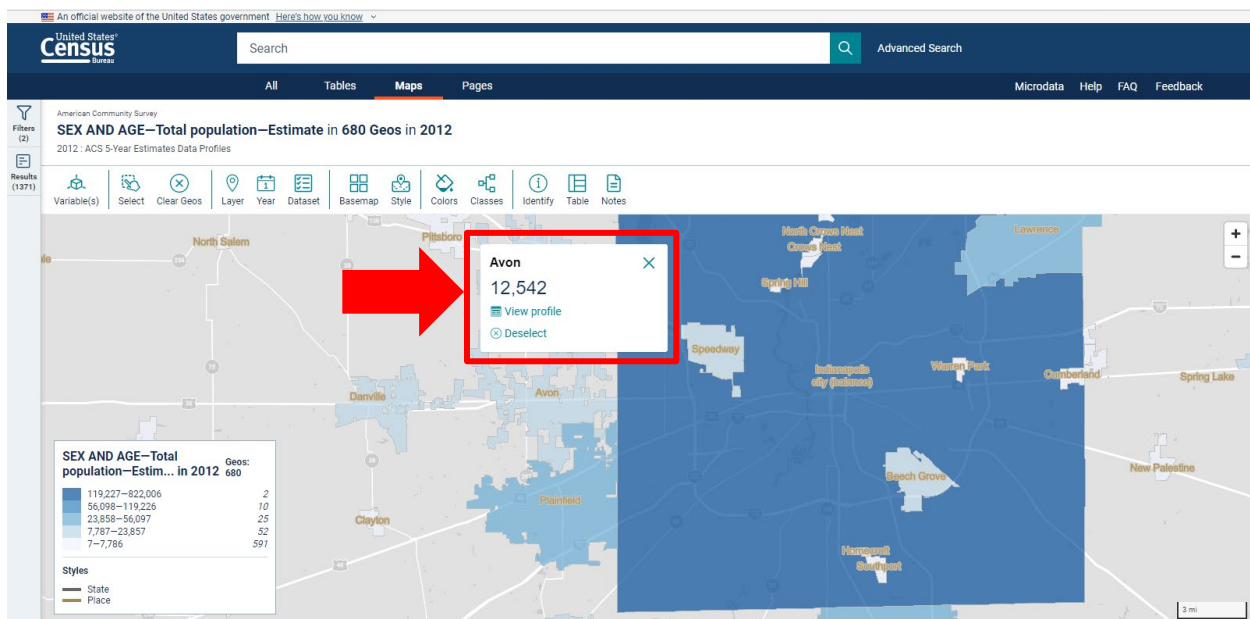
An official website of the United States government Here's how you know

United States® Census Bureau

Search

Advanced Search

All Tables Maps Pages

Microdata Help FAQ Feedback

Filters (2)

Results (1371)

American Community Survey

SEX AND AGE—Total population—Estimate in 680 Geos in 2012

2012 : ACS 5-Year Estimates Data Profiles

Variable(s) Select Clear Geos Layer Year Dataset Basemap Style Colors Classes Identify Table Notes

North Salem

Pittsboro

North Crows Nest

Crows Nest

Lawrence

Spring Hill

Avon

12,542

View profile

Deselect

Speedway

Indianapolis city (balance)

Warren Park

Cumberland

Spring Lake

Danville

Avon

Beech Grove

New Palestine

Plainfield

Clayton

Homecroft

Southport

SEX AND AGE—Total population—Estim... in 2012

Geos: 680

| | |
|---|---|
| 119,227–822,006 | 2 |
| 56,098–119,226 | 10 |
| 23,858–56,097 | 25 |
| 7,787–23,857 | 52 |
| 7–7,786 | 591 |

Styles

State

Place

3 mi